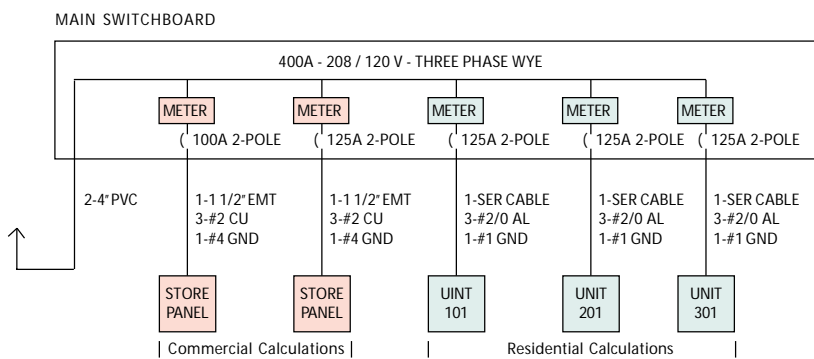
MAIN SWITCHBOARD

400A - 208 / 120 V - THREE PHASE WYE

METER
( 100A 2-POLE

METER
( 125A 2-POLE

METER
( 125A 2-POLE

METER
( 125A 2-POLE

METER
( 125A 2-POLE

2-4" PVC

1-1 1/2" EMT
3-#2 CU
1-#4 GND

1-1 1/2" EMT
3-#2 CU
1-#4 GND

1-SER CABLE
3-#2/0 AL
1-#1 GND

1-SER CABLE
3-#2/0 AL
1-#1 GND

1-SER CABLE
3-#2/0 AL
1-#1 GND

STORE PANEL

STORE PANEL

UINT 101

UNIT 201

UNIT 301

| Commercial Calculations |

| Residential Calculations |